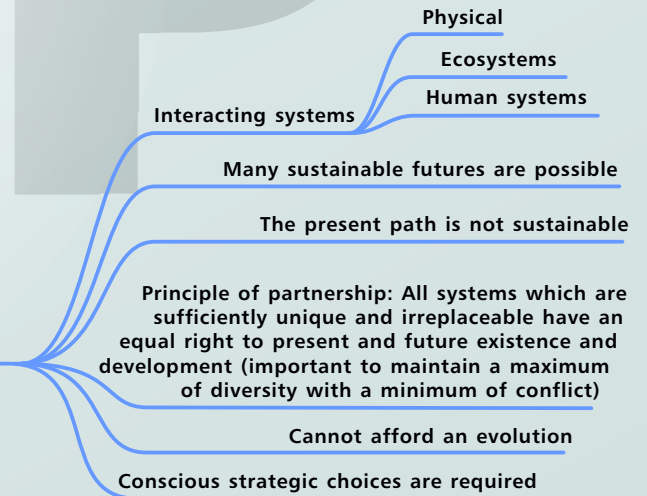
Physical

Ecosystems

Human systems

Interacting systems

Many sustainable futures are possible

The present path is not sustainable

Principle of partnership: All systems which are sufficiently unique and irreplaceable have an equal right to present and future existence and development (important to maintain a maximum of diversity with a minimum of conflict)

Cannot afford an evolution

Conscious strategic choices are required